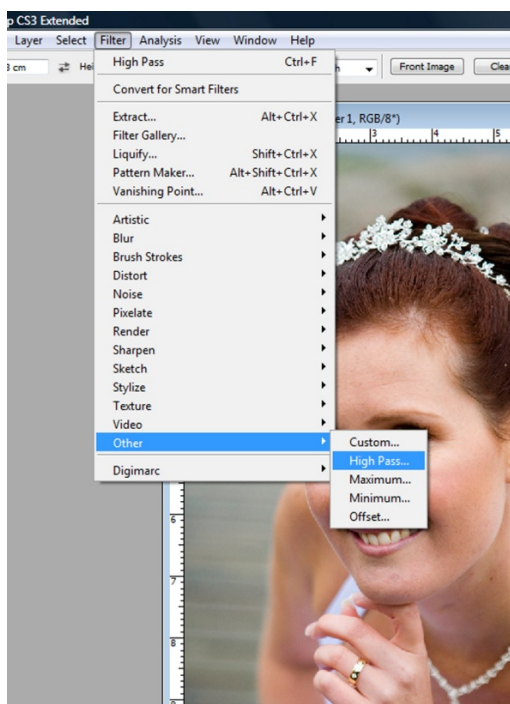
p CS3 Extended

Layer Select Filter Analysis View Window Help

3 cm Hei Front Image Clea

er 1, RGB/8*)

High Pass Ctrl+F

Convert for Smart Filters

Extract... Alt+Ctrl+X
Filter Gallery...
Liquify... Shift+Ctrl+X
Pattern Maker... Alt+Shift+Ctrl+X
Vanishing Point... Alt+Ctrl+V

Artistic
Blur
Brush Strokes
Distort
Noise
Pixelate
Render
Sharpen
Sketch
Stylize
Texture
Video
Other

Digimarc

Custom...
High Pass...
Maximum...
Minimum...
Offset...

3
4
5
6
7
8